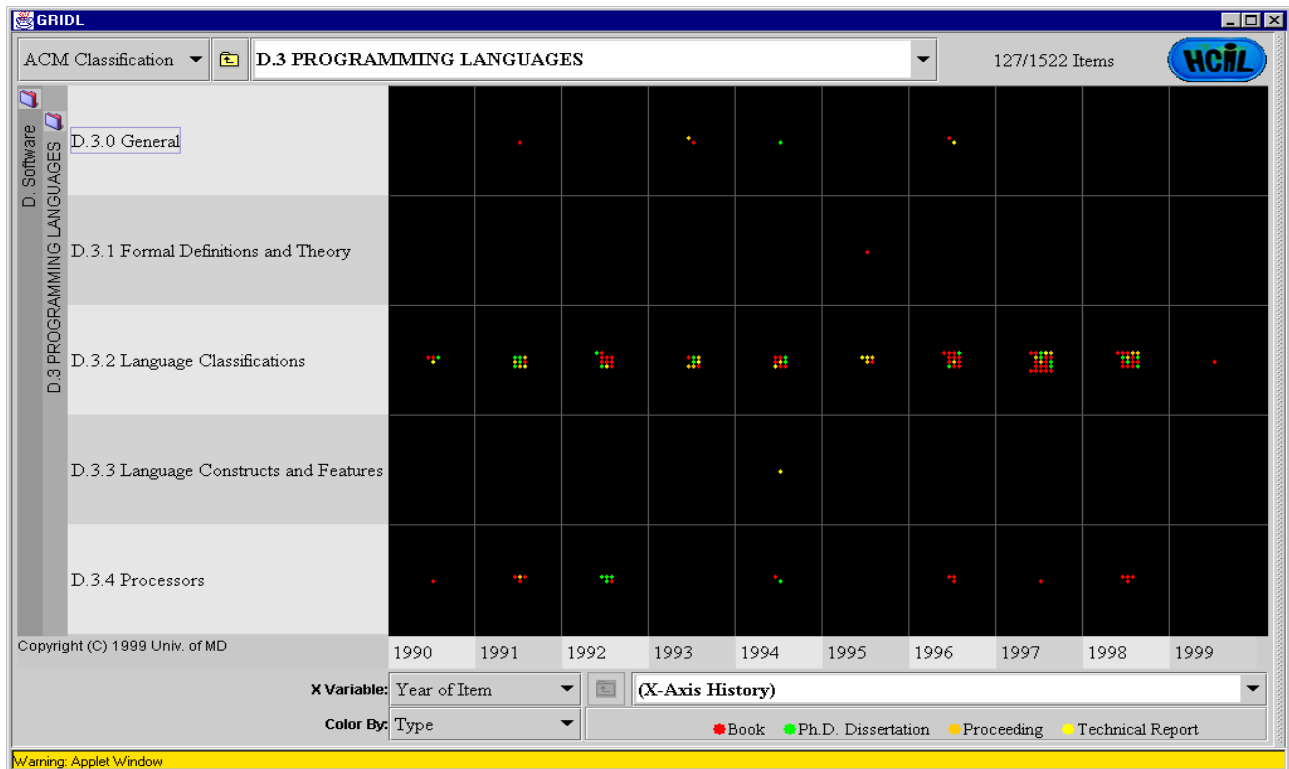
GRIDL

ACM Classification | D.3 PROGRAMMING LANGUAGES | 127/1522 Items

HCIL

D. Software

D.3 PROGRAMMING LANGUAGES

D.3.0 General

D.3.1 Formal Definitions and Theory

D.3.2 Language Classifications

D.3.3 Language Constructs and Features

D.3.4 Processors

Copyright (C) 1999 Univ. of MD

1990 1991 1992 1993 1994 1995 1996 1997 1998 1999

X Variable: Year of Item | (X-Axis History)

Color By: Type

Book Ph.D. Dissertation Proceeding Technical Report

Warning: Applet Window